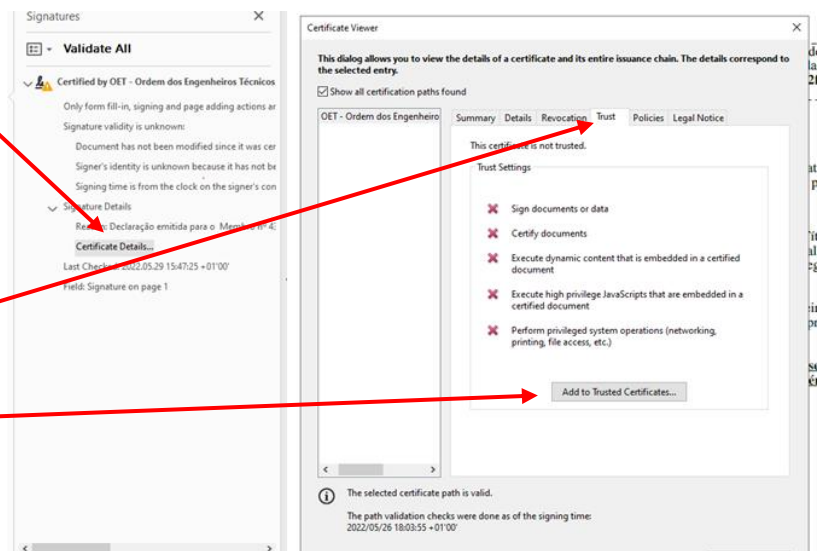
Signatures
Validate All
Certified by OET - Ordem dos Engenheiros Técnicos
Only form fill-in, signing and page adding actions ar
Signature validity is unknown:
Document has not been modified since it was cer
Signer's identity is unknown because it has not be
Signing time is from the clock on the signer's con
Signature Details
Reason: Declaração emitida para o Membro nº 4:
Certificate Details...
Last Checked: 2022.05.29 15:47:25 +01'00'
Field: Signature on page 1

Certificate Viewer
This dialog allows you to view the details of a certificate and its entire issuance chain. The details correspond to the selected entry.
Show all certification paths found
OET - Ordem dos Engenheiro
Summary Details Revocation Trust Policies Legal Notice
This certificate is not trusted.
Trust Settings
Sign documents or data
Certify documents
Execute dynamic content that is embedded in a certified document
Execute high privilege JavaScripts that are embedded in a certified document
Perform privileged system operations (networking, printing, file access, etc.)
Add to Trusted Certificates...
The selected certificate path is valid.
The path validation checks were done as of the signing time:
2022/05/26 18:03:55 +01'00'